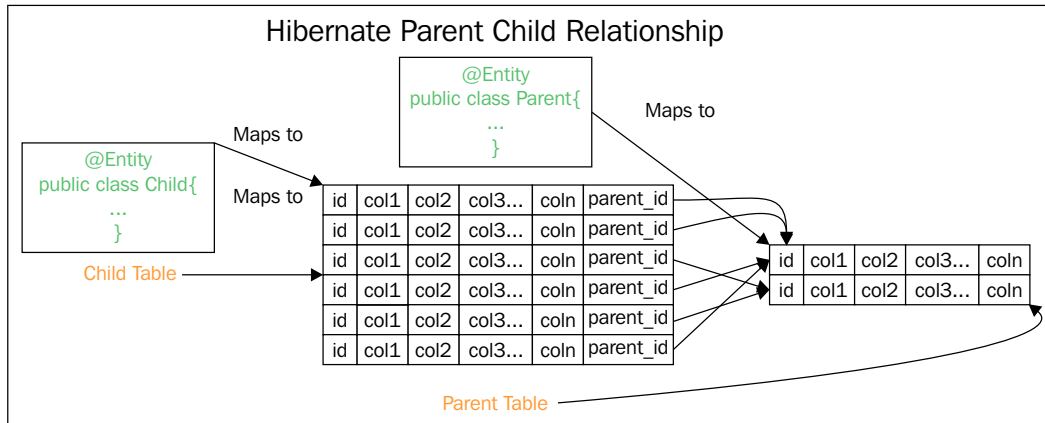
Hibernate Parent Child Relationship

@Entity
public class Parent{
...
}

Maps to

Maps to

@Entity
public class Child{
...
}

Maps to

| id | col1 | col2 | col3... | coln | parent_id |
|---|---|---|---|---|---|
| id | col1 | col2 | col3... | coln | parent_id |
| id | col1 | col2 | col3... | coln | parent_id |
| id | col1 | col2 | col3... | coln | parent_id |
| id | col1 | col2 | col3... | coln | parent_id |
| id | col1 | col2 | col3... | coln | parent_id |

Child Table

| id | col1 | col2 | col3... | coln |
|---|---|---|---|---|
| id | col1 | col2 | col3... | coln |

Parent Table